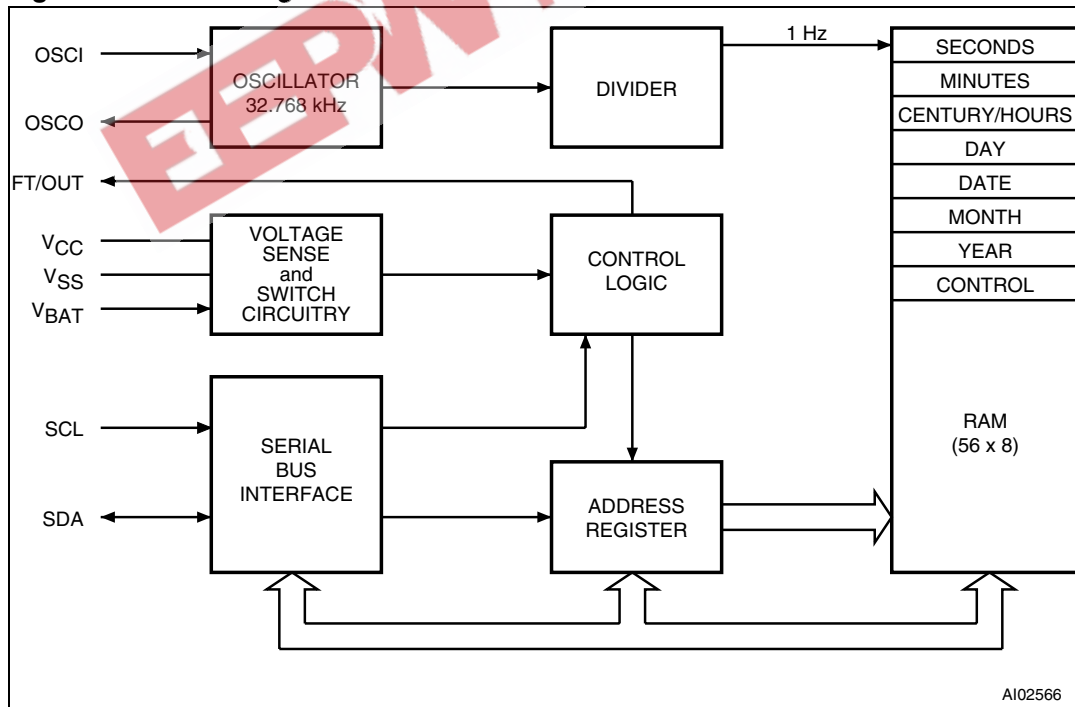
OSCI
OSCILLATOR
32.768 kHz
OSCO
DIVIDER
1 Hz
SECONDS
MINUTES
CENTURY/HOURS
DAY
DATE
MONTH
YEAR
CONTROL
FT/OUT
$V_{CC}$
$V_{SS}$
$V_{BAT}$
VOLTAGE SENSE and SWITCH CIRCUITRY
CONTROL LOGIC
SCL
SDA
SERIAL BUS INTERFACE
ADDRESS REGISTER
RAM
(56 x 8)
AI02566